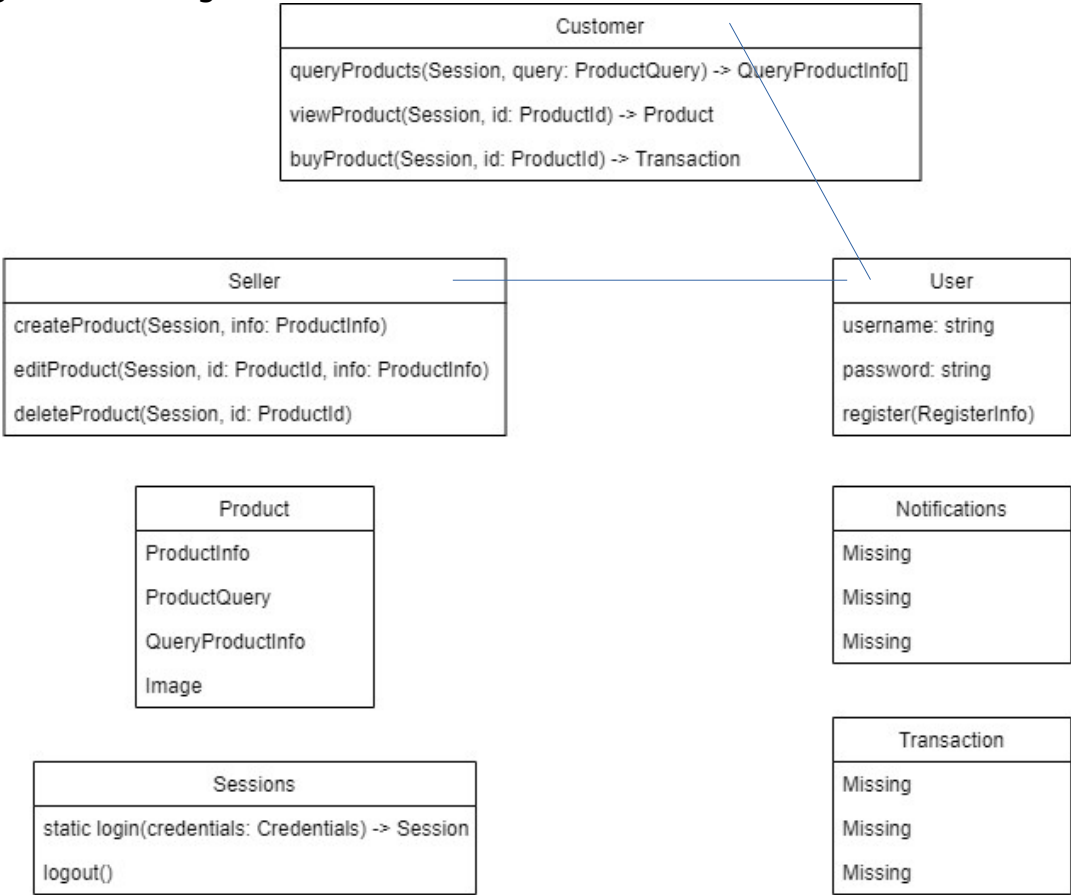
Customer
queryProducts(Session, query: ProductQuery) -> QueryProductInfo[]
viewProduct(Session, id: ProductId) -> Product
buyProduct(Session, id: ProductId) -> Transaction

Seller
createProduct(Session, info: ProductInfo)
editProduct(Session, id: ProductId, info: ProductInfo)
deleteProduct(Session, id: ProductId)

User
username: string
password: string
register(RegisterInfo)

Product
ProductInfo
ProductQuery
QueryProductInfo
Image

Notifications
Missing
Missing
Missing

Sessions
static login(credentials: Credentials) -> Session
logout()

Transaction
Missing
Missing
Missing